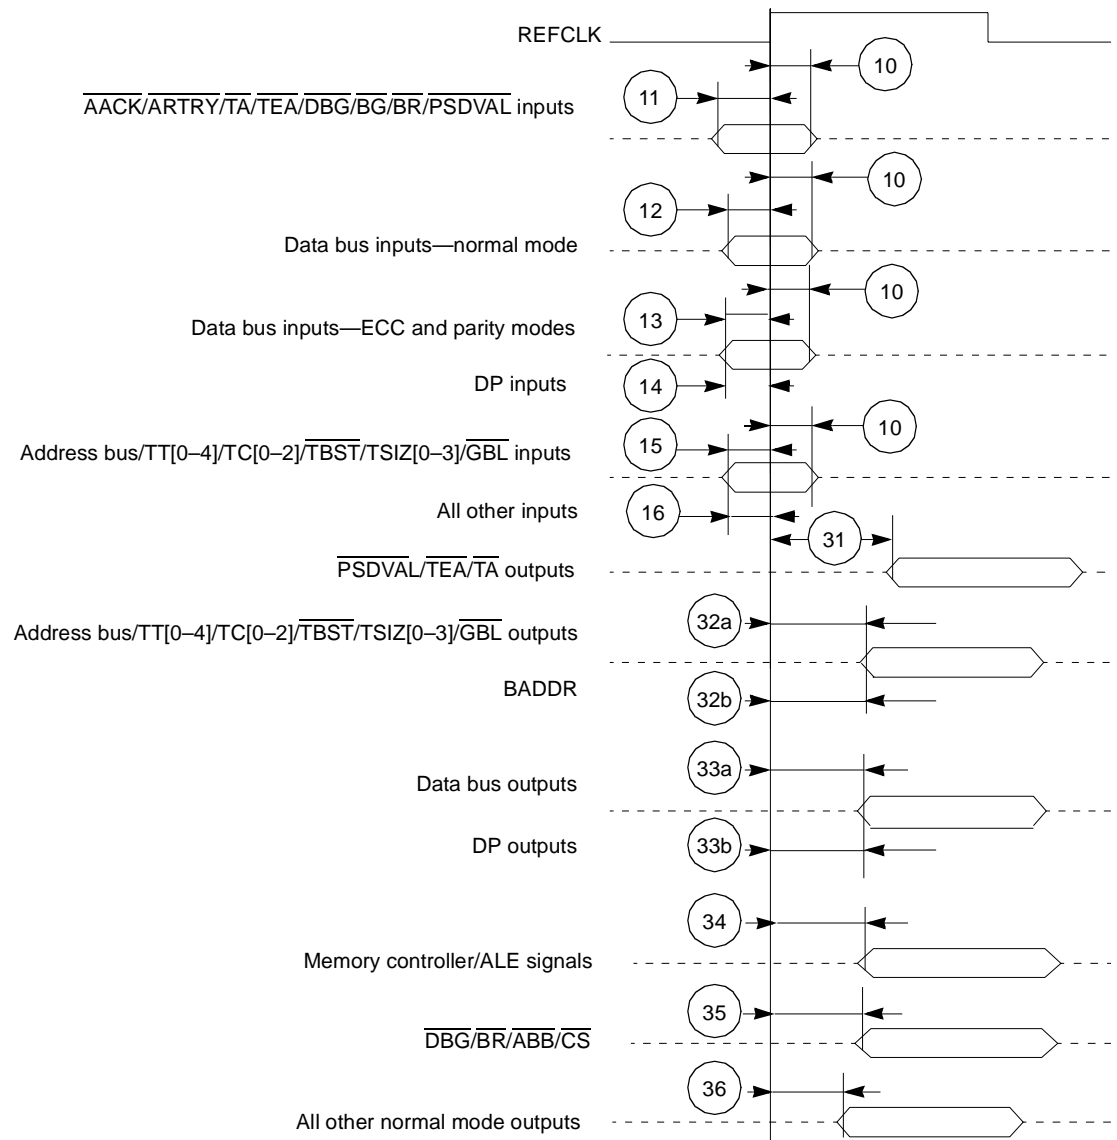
REFCLK

10

11

$\overline{AACK}/\overline{ARTRY}/\overline{TA}/\overline{TEA}/\overline{DBG}/\overline{BG}/\overline{BR}/\overline{PSDVAL}$ inputs

10

12

Data bus inputs—normal mode

10

13

Data bus inputs—ECC and parity modes

DP inputs

14

10

15

Address bus/TT[0–4]/TC[0–2]/$\overline{TBST}$/TSIZ[0–3]/$\overline{GBL}$ inputs

All other inputs

16

31

$\overline{PSDVAL}/\overline{TEA}/\overline{TA}$ outputs

32a

Address bus/TT[0–4]/TC[0–2]/$\overline{TBST}$/TSIZ[0–3]/$\overline{GBL}$ outputs

BADDR

32b

33a

Data bus outputs

DP outputs

33b

34

Memory controller/ALE signals

35

$\overline{DBG}/\overline{BR}/\overline{ABB}/\overline{CS}$

36

All other normal mode outputs